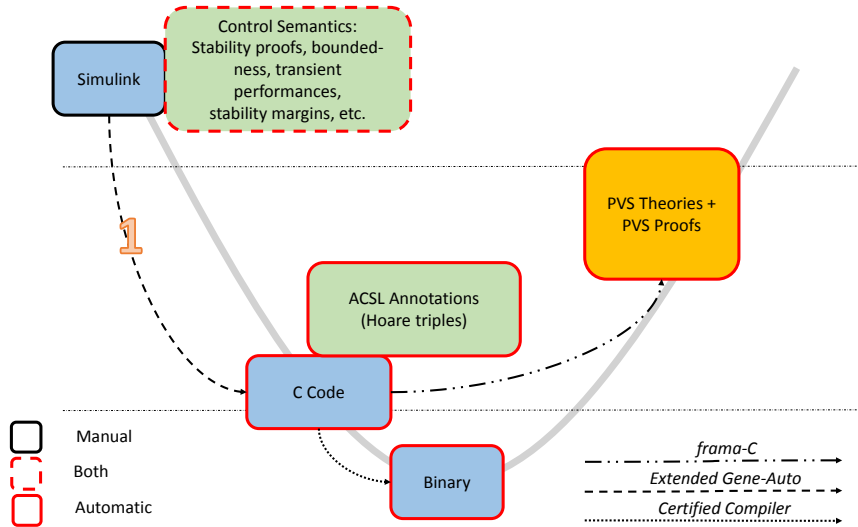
Simulink

Control Semantics: Stability proofs, boundedness, transient performances, stability margins, etc.

1

PVS Theories + PVS Proofs

ACSL Annotations (Hoare triples)

C Code

Binary

Manual

Both

Automatic

frama-C

Extended Gene-Auto

Certified Compiler